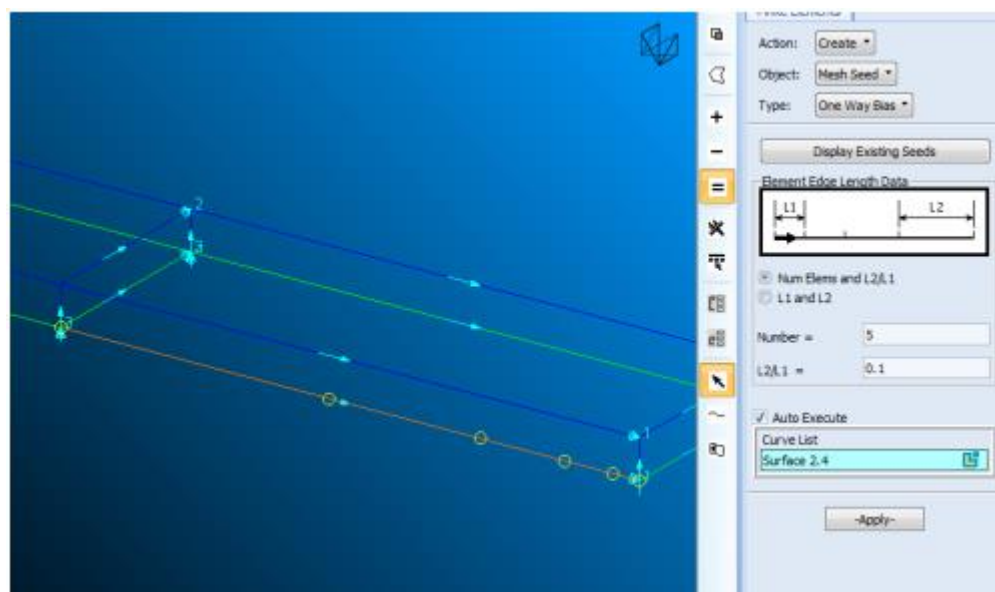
Finite Elements

Action: Create

Object: Mesh Seed

Type: One Way Bias

Display Existing Seeds

Element Edge Length Data

L1

L2

Num Elems and L2/L1

L1 and L2

Number = 5

L2/L1 = 0.1

✓ Auto Execute

Curve List

Surface 2.4

-Apply-

2

3

3

1